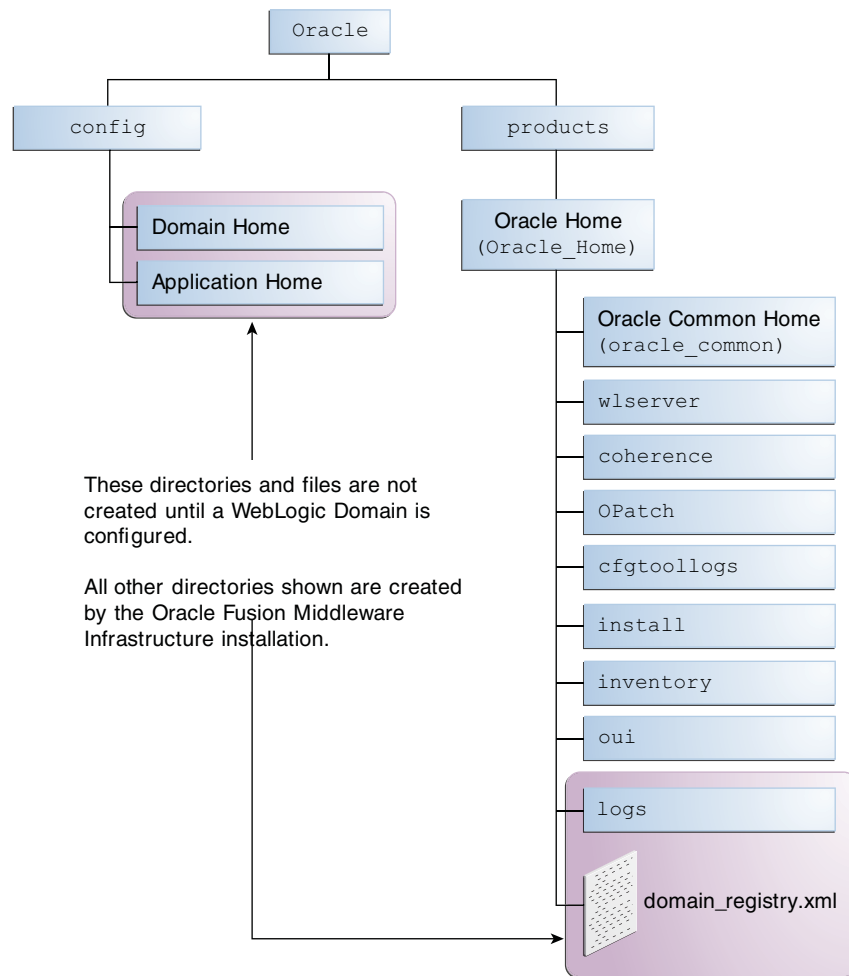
Oracle

config

products

Domain Home

Application Home

Oracle Home
(Oracle_Home)

Oracle Common Home
(oracle_common)

wlserver

coherence

OPatch

cfgtoollogs

install

inventory

oui

logs

domain_registry.xml

These directories and files are not created until a WebLogic Domain is configured.

All other directories shown are created by the Oracle Fusion Middleware Infrastructure installation.